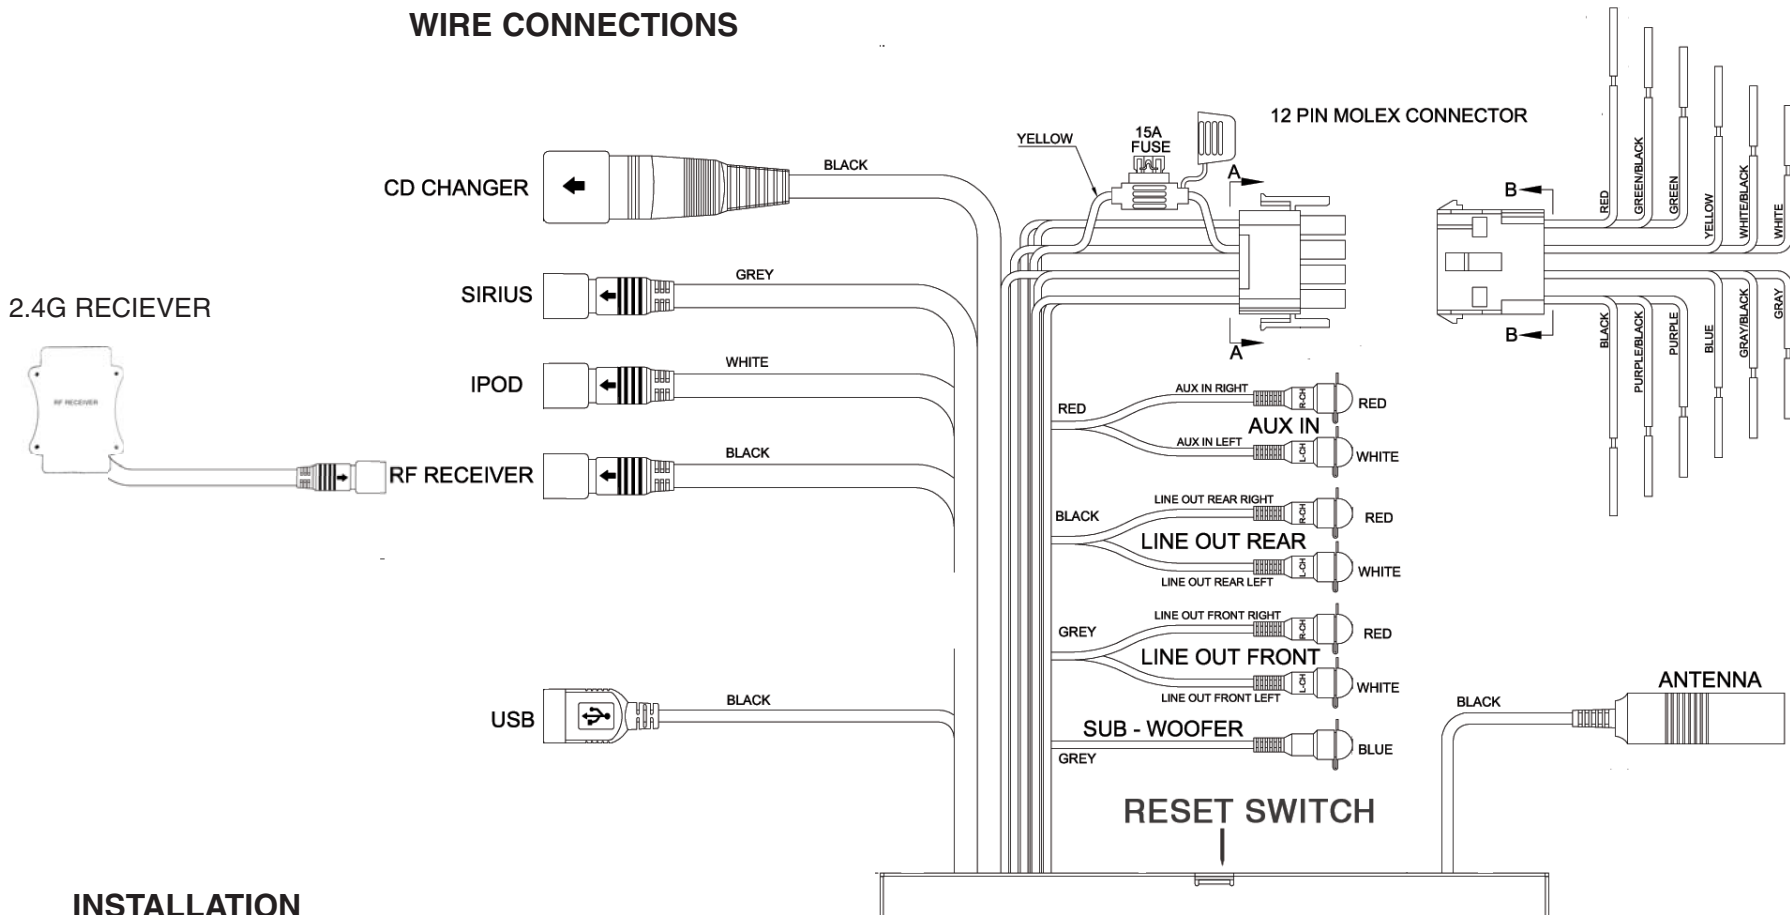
WIRE CONNECTIONS

CD CHANGER
BLACK

SIRIUS
GREY

2.4G RECIEVER

RF RECEIVER

IPOD
WHITE

RF RECEIVER
BLACK

USB
BLACK

YELLOW
15A
FUSE
A
A

12 PIN MOLEX CONNECTOR

B
B

RED
GREEN/BLACK
GREEN
YELLOW
WHITE/BLACK
WHITE
BLACK
PURPLE/BLACK
PURPLE
BLUE
GRAY/BLACK
GRAY

RED
AUX IN RIGHT
R-CH
RED
AUX IN
AUX IN LEFT
L-CH
WHITE

BLACK
LINE OUT REAR RIGHT
R-CH
RED
LINE OUT REAR
LINE OUT REAR LEFT
L-CH
WHITE

GREY
LINE OUT FRONT RIGHT
R-CH
RED
LINE OUT FRONT
LINE OUT FRONT LEFT
L-CH
WHITE

SUB - WOOFER
GREY
BLUE

ANTENNA
BLACK

RESET SWITCH

INSTALLATION